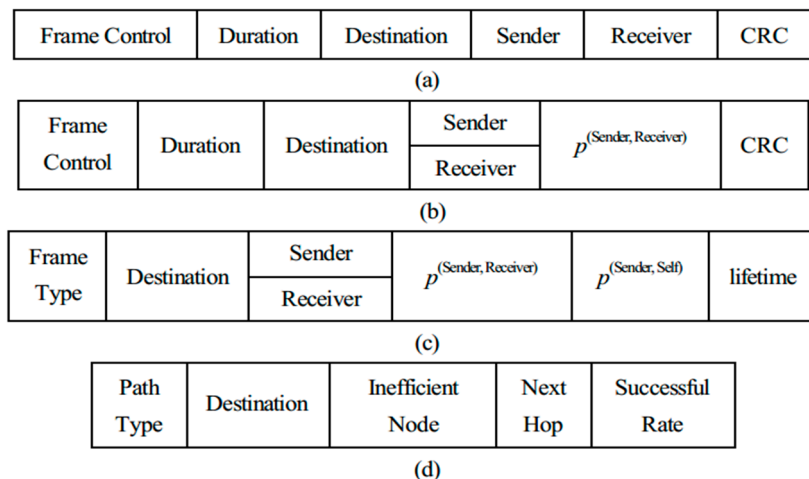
| Frame Control | Duration | Destination | Sender | Receiver | CRC |
|---|---|---|---|---|---|

(a)

| Frame Control | Duration | Destination | Sender / Receiver | $p^{(\text{Sender, Receiver})}$ | CRC |
|---|---|---|---|---|---|

(b)

| Frame Type | Destination | Sender / Receiver | $p^{(\text{Sender, Receiver})}$ | $p^{(\text{Sender, Self})}$ | lifetime |
|---|---|---|---|---|---|

(c)

| Path Type | Destination | Inefficient Node | Next Hop | Successful Rate |
|---|---|---|---|---|

(d)